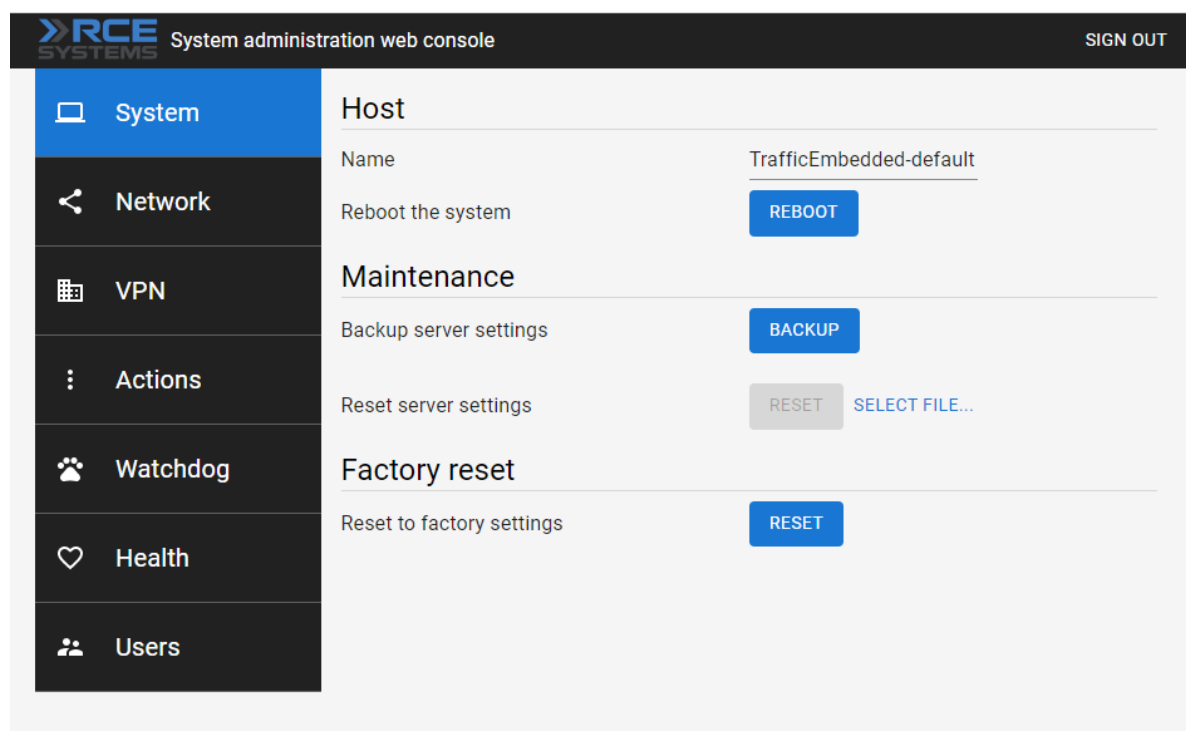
RCE SYSTEMS System administration web console

SIGN OUT

System

Network

VPN

Actions

Watchdog

Health

Users

Host

Name TrafficEmbedded-default

Reboot the system REBOOT

Maintenance

Backup server settings BACKUP

Reset server settings RESET SELECT FILE...

Factory reset

Reset to factory settings RESET